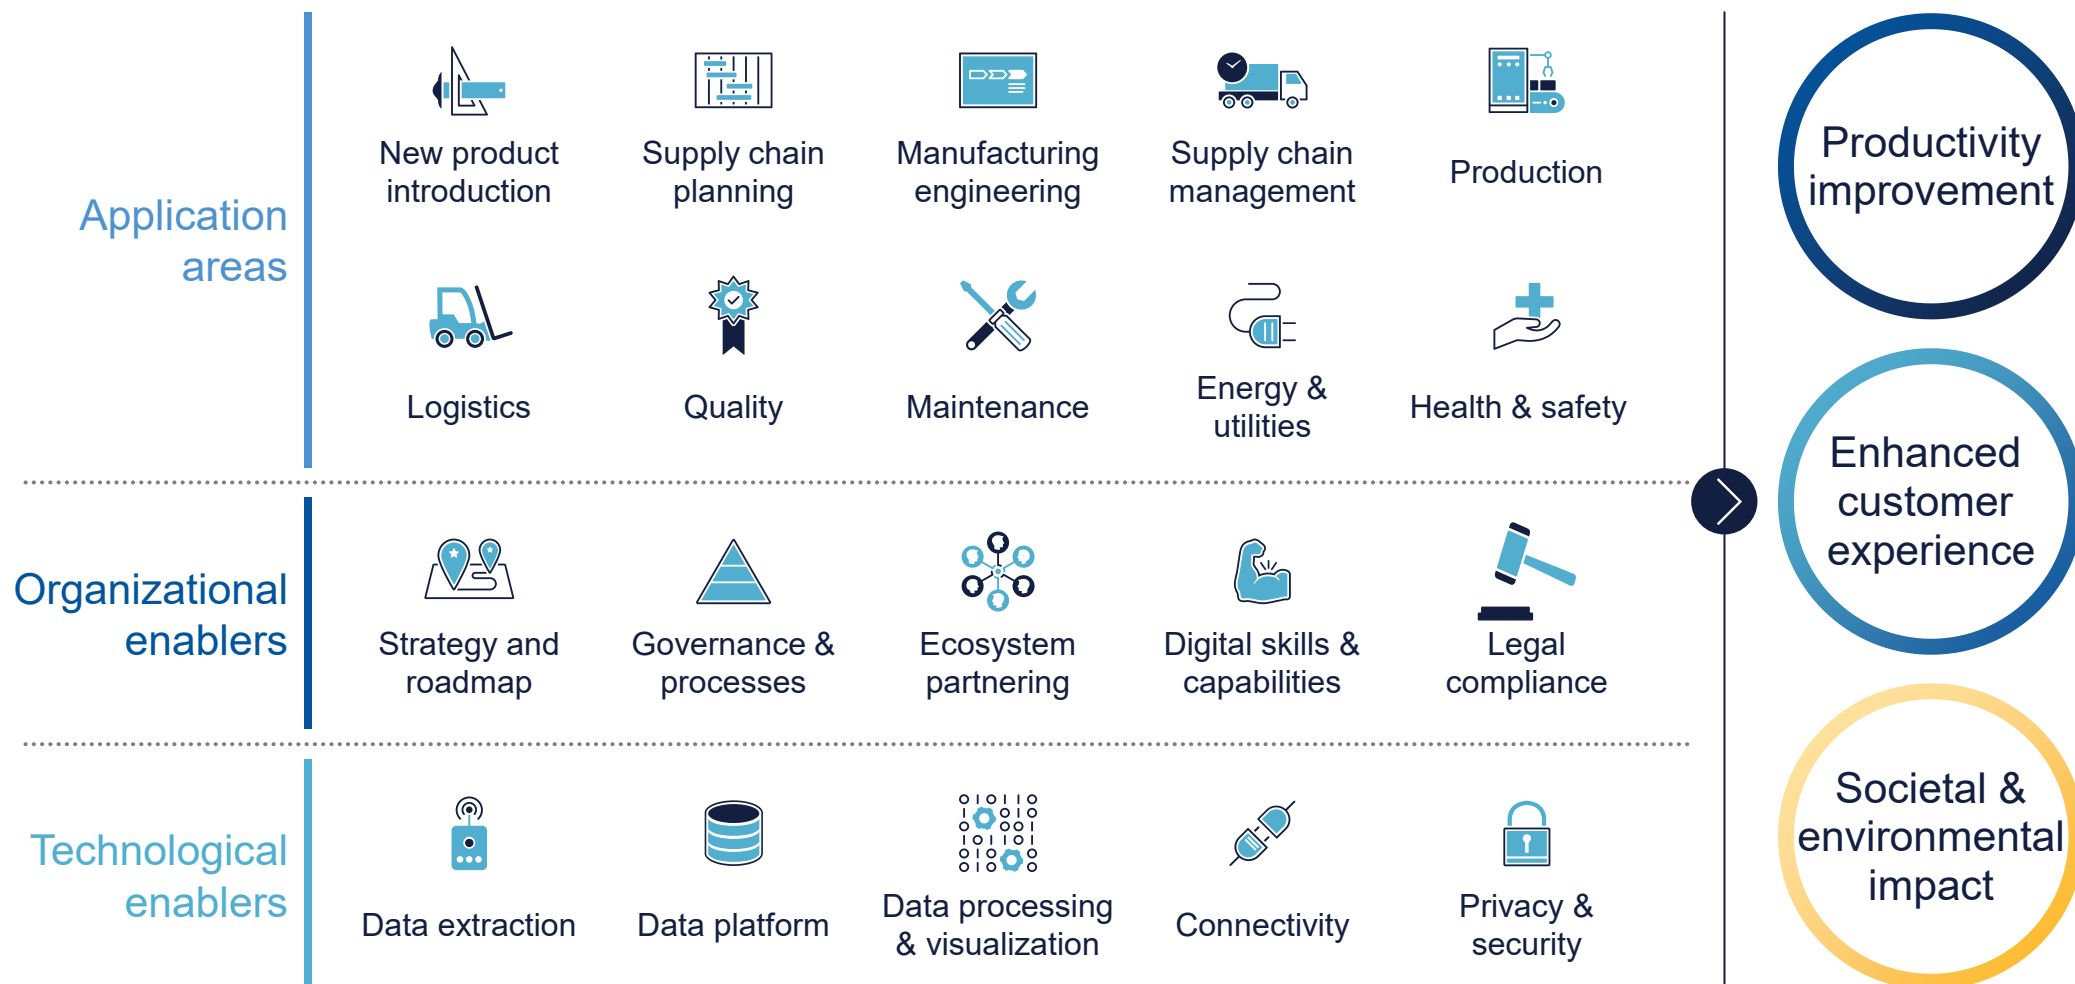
Application areas

New product introduction

Supply chain planning

Manufacturing engineering

Supply chain management

Production

Logistics

Quality

Maintenance

Energy & utilities

Health & safety

Organizational enablers

Strategy and roadmap

Governance & processes

Ecosystem partnering

Digital skills & capabilities

Legal compliance

Technological enablers

Data extraction

Data platform

Data processing & visualization

Connectivity

Privacy & security

Productivity improvement

Enhanced customer experience

Societal & environmental impact